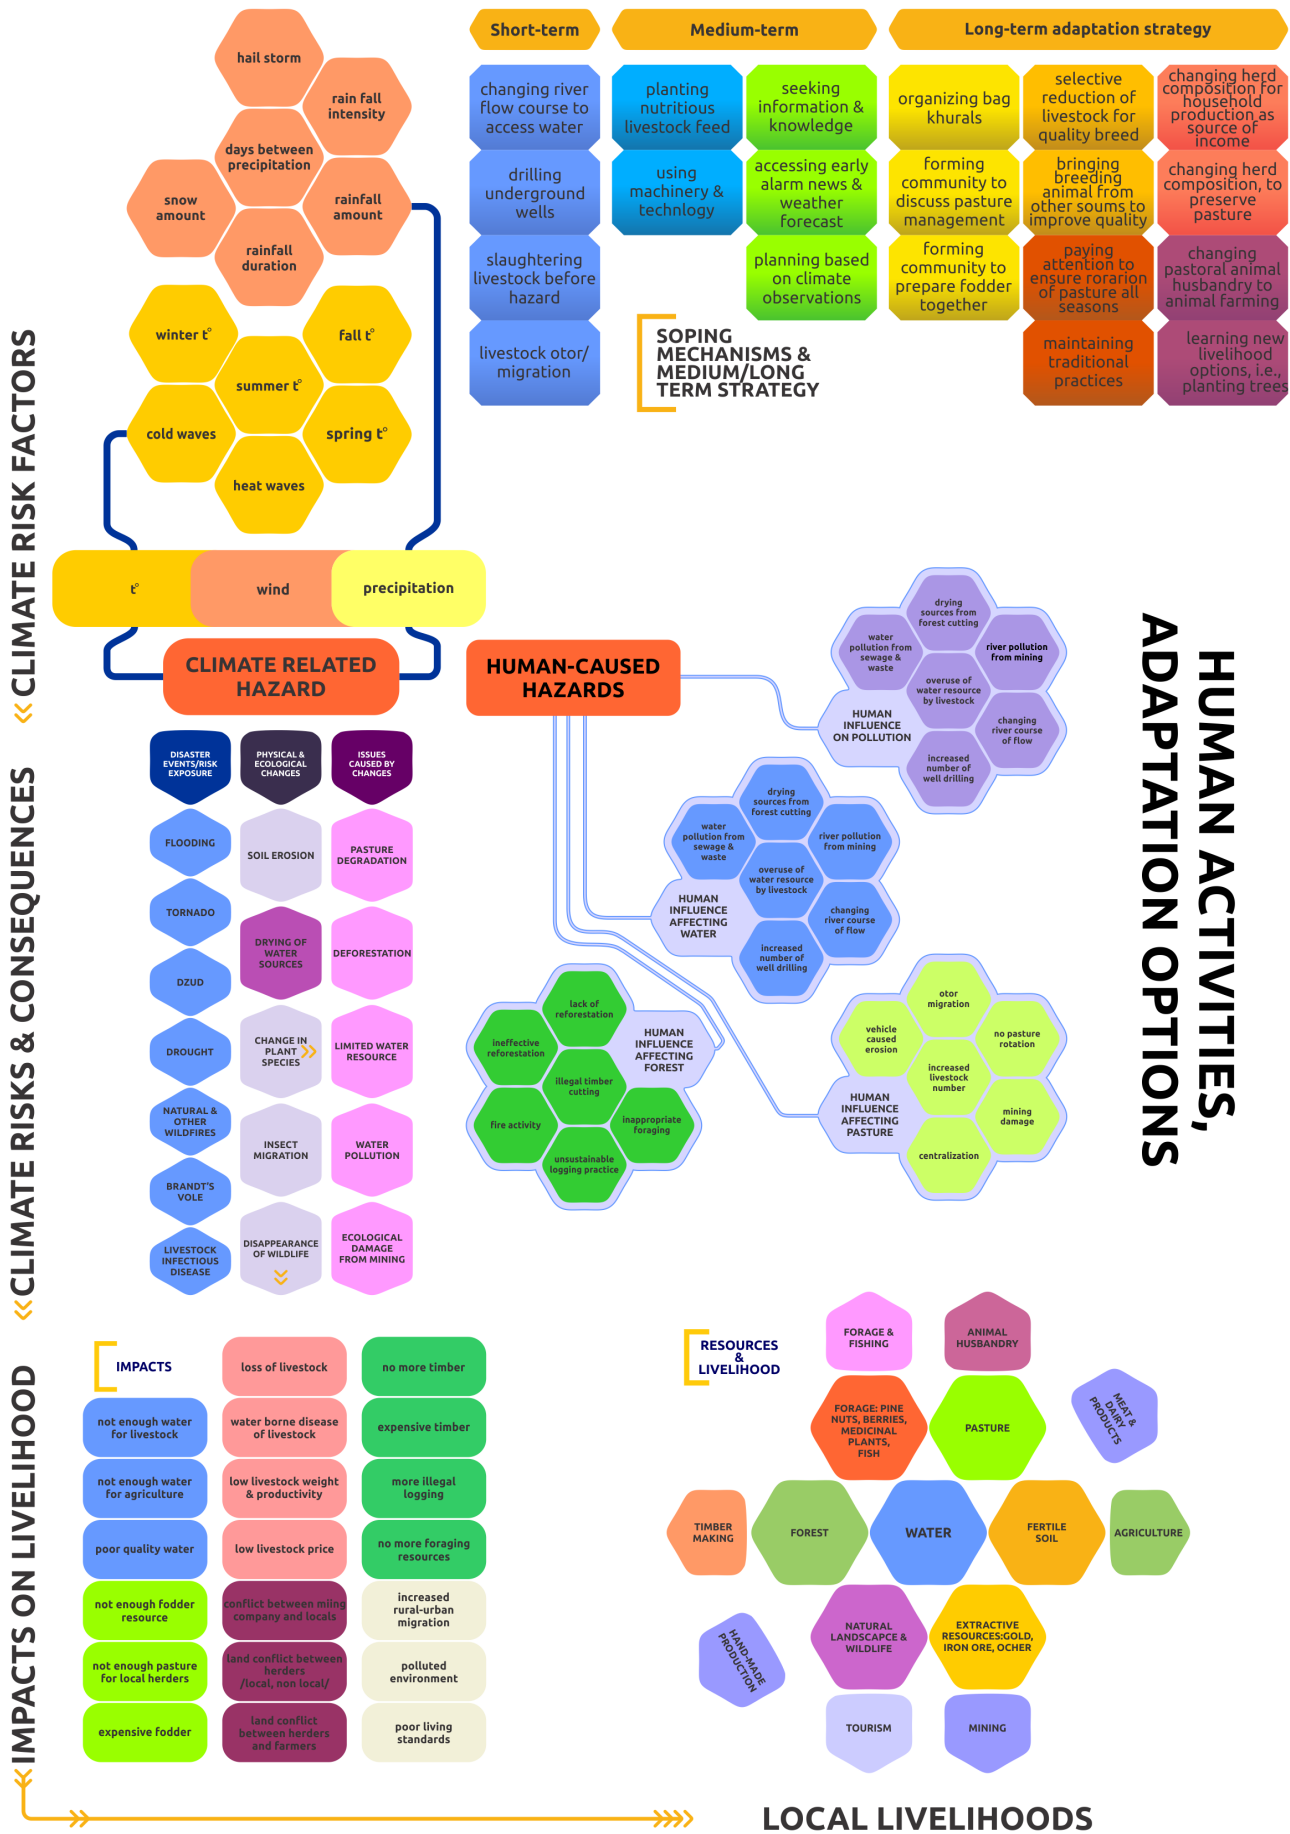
CLIMATE RISK FACTORS

hail storm
rain fall intensity
days between precipitation
snow amount
rainfall amount
rainfall duration
winter t°
fall t°
summer t°
cold waves
spring t°
heat waves

t°
wind
precipitation

CLIMATE RELATED HAZARD

Short-term
Medium-term
Long-term adaptation strategy

changing river flow course to access water
drilling underground wells
slaughtering livestock before hazard
livestock otor/ migration

planting nutritious livestock feed
using machinery & technlogy
seeking information & knowledge
accessing early alarm news & weather forecast
planning based on climate observations

organizing bag khurals
forming community to discuss pasture management
forming community to prepare fodder together

selective reduction of livestock for quality breed
bringing breeding animal from other soums to improve quality
paying attention to ensure roraration of pasture all seasons
maintaining traditional practices

changing herd composition for household production as source of income
changing herd composition, to preserve pasture
changing pastoral animal husbandry to animal farming
learning new livelihood options, i.e., planting trees

SOPING MECHANISMS & MEDIUM/LONG TERM STRATEGY

HUMAN-CAUSED HAZARDS

HUMAN ACTIVITIES, ADAPTATION OPTIONS

drying sources from forest cutting
water pollution from sewage & waste
river pollution from mining
overuse of water resource by livestock
HUMAN INFLUENCE ON POLLUTION
changing river course of flow
increased number of well drilling

drying sources from forest cutting
water pollution from sewage & waste
river pollution from mining
overuse of water resource by livestock
HUMAN INFLUENCE AFFECTING WATER
changing river course of flow
increased number of well drilling

lack of reforestation
ineffective reforestation
HUMAN INFLUENCE AFFECTING FOREST
illegal timber cutting
fire activity
inappropriate foraging
unsustainable logging practice

otor migration
vehicle caused erosion
no pasture rotation
increased livestock number
HUMAN INFLUENCE AFFECTING PASTURE
mining damage
centralization

CLIMATE RISKS & CONSEQUENCES

DISASTER EVENTS/RISK EXPOSURE
PHYSICAL & ECOLOGICAL CHANGES
ISSUES CAUSED BY CHANGES
FLOODING
SOIL EROSION
PASTURE DEGRADATION
TORNADO
DRYING OF WATER SOURCES
DEFORESTATION
DZUD
DROUGHT
CHANGE IN PLANT SPECIES
LIMITED WATER RESOURCE
NATURAL & OTHER WILDFIRES
INSECT MIGRATION
WATER POLLUTION
BRANDT'S VOLE
LIVESTOCK INFECTIOUS DISEASE
DISAPPEARANCE OF WILDLIFE
ECOLOGICAL DAMAGE FROM MINING

IMPACTS ON LIVELIHOOD

IMPACTS
not enough water for livestock
not enough water for agriculture
poor quality water
not enough fodder resource
not enough pasture for local herders
expensive fodder
loss of livestock
water borne disease of livestock
low livestock weight & productivity
low livestock price
conflict between ming company and locals
land conflict between herders /local, non local/
land conflict between herders and farmers
no more timber
expensive timber
more illegal logging
no more foraging resources
increased rural-urban migration
polluted environment
poor living standards

RESOURCES & LIVELIHOOD
FORAGE & FISHING
ANIMAL HUSBANDRY
MEAT & DAIRY PRODUCTS
FORAGE: PINE NUTS, BERRIES, MEDICINAL PLANTS, FISH
PASTURE
TIMBER MAKING
FOREST
WATER
FERTILE SOIL
AGRICULTURE
HAND-MADE PRODUCTION
NATURAL LANDSCAPE & WILDLIFE
EXTRACTIVE RESOURCES:GOLD, IRON ORE, OCHER
TOURISM
MINING

LOCAL LIVELIHOODS